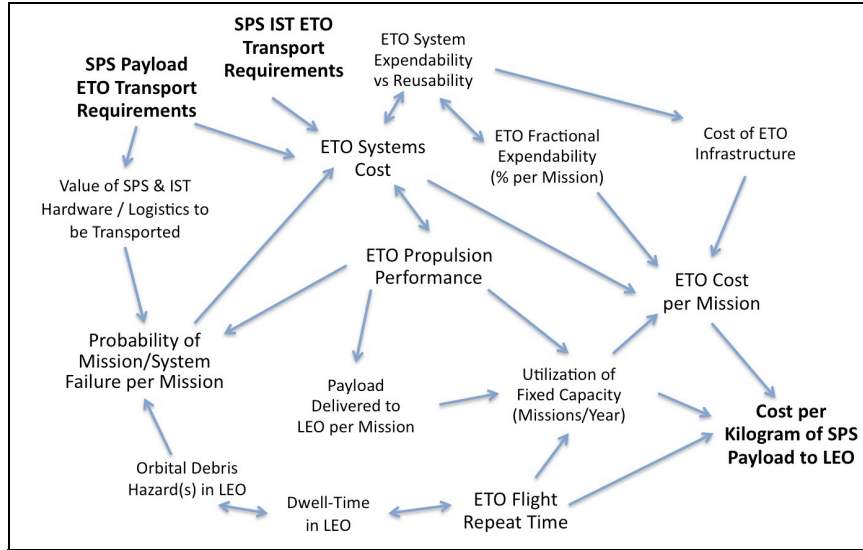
SPS IST ETO Transport Requirements

ETO System Expendability vs Reusability

SPS Payload ETO Transport Requirements

Cost of ETO Infrastructure

ETO Systems Cost

ETO Fractional Expendability (% per Mission)

Value of SPS & IST Hardware / Logistics to be Transported

ETO Propulsion Performance

ETO Cost per Mission

Probability of Mission/System Failure per Mission

Payload Delivered to LEO per Mission

Utilization of Fixed Capacity (Missions/Year)

Cost per Kilogram of SPS Payload to LEO

Orbital Debris Hazard(s) in LEO

Dwell-Time in LEO

ETO Flight Repeat Time